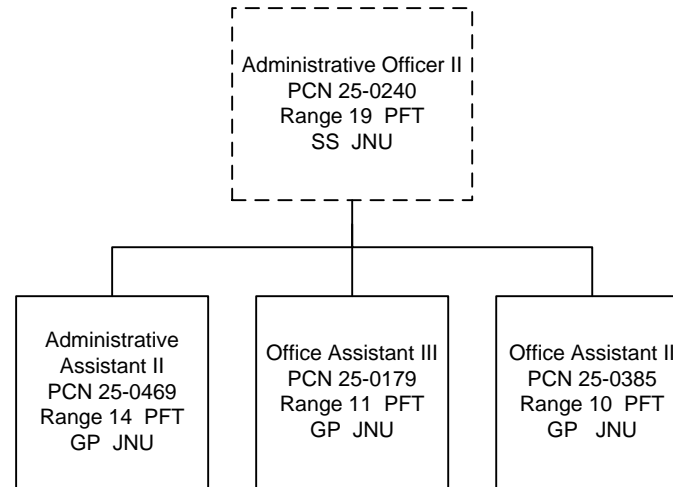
Administrative Officer II
PCN 25-0240
Range 19 PFT
SS JNU

Administrative Assistant II
PCN 25-0469
Range 14 PFT
GP JNU

Office Assistant III
PCN 25-0179
Range 11 PFT
GP JNU

Office Assistant II
PCN 25-0385
Range 10 PFT
GP JNU